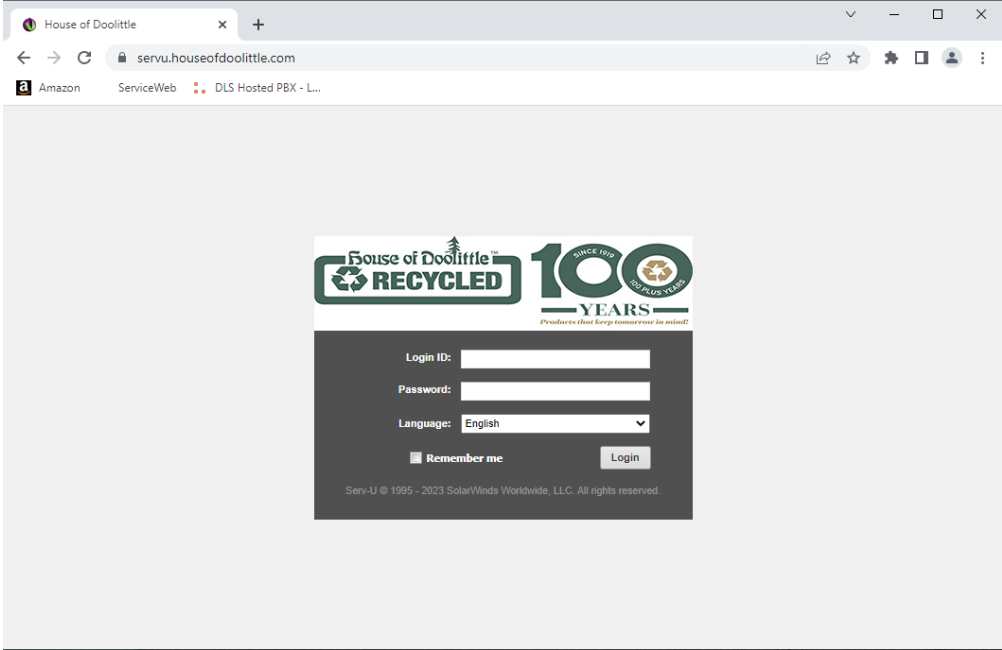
House of Doolittle
servu.houseofdoolittle.com
Amazon ServiceWeb DLS Hosted PBX - L...

House of Doolittle™
RECYCLED
SINCE 1919
100 PLUS YEARS
100
YEARS
Products that keep tomorrow in mind!

Login ID:
Password:
Language: English
Remember me
Login
Serv-U © 1995 - 2023 SolarWinds Worldwide, LLC. All rights reserved.